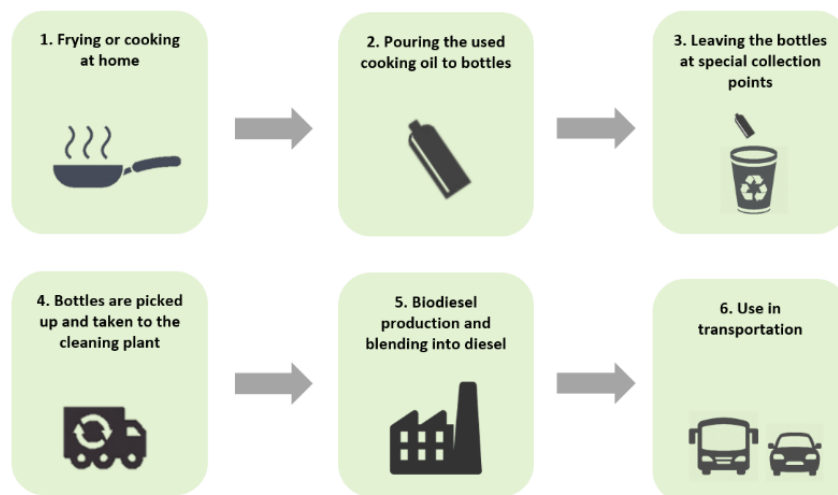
1. Frying or cooking at home

2. Pouring the used cooking oil to bottles

3. Leaving the bottles at special collection points

4. Bottles are picked up and taken to the cleaning plant

5. Biodiesel production and blending into diesel

6. Use in transportation